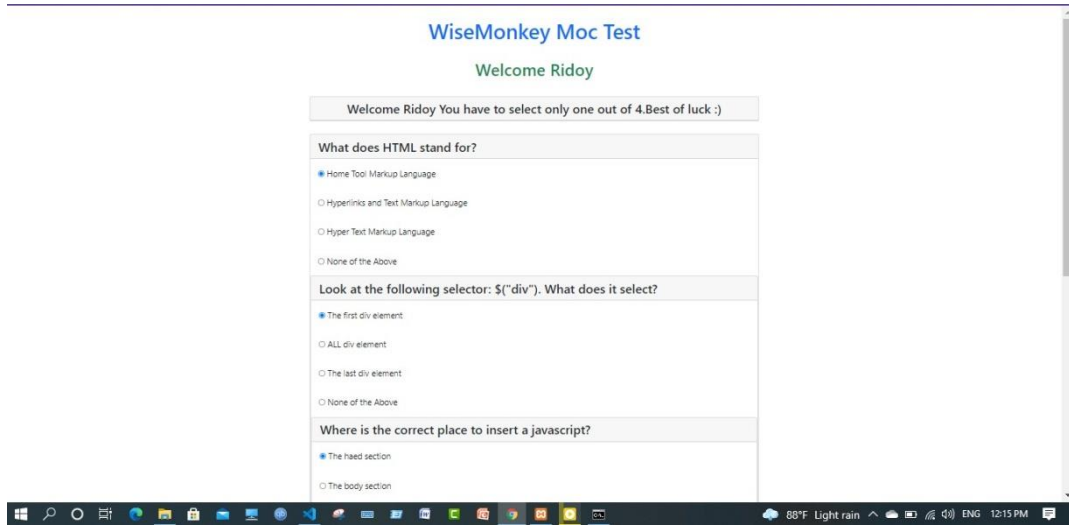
WiseMonkey Moc Test

Welcome Ridoy

Welcome Ridoy You have to select only one out of 4.Best of luck :)

What does HTML stand for?

Home Tool Markup Language

Hyperlinks and Text Markup Language

Hyper Text Markup Language

None of the Above

Look at the following selector: $("div"). What does it select?

The first div element

ALL div element

The last div element

None of the Above

Where is the correct place to insert a javascript?

The haed section

The body section

88°F Light rain ENG 12:15 PM